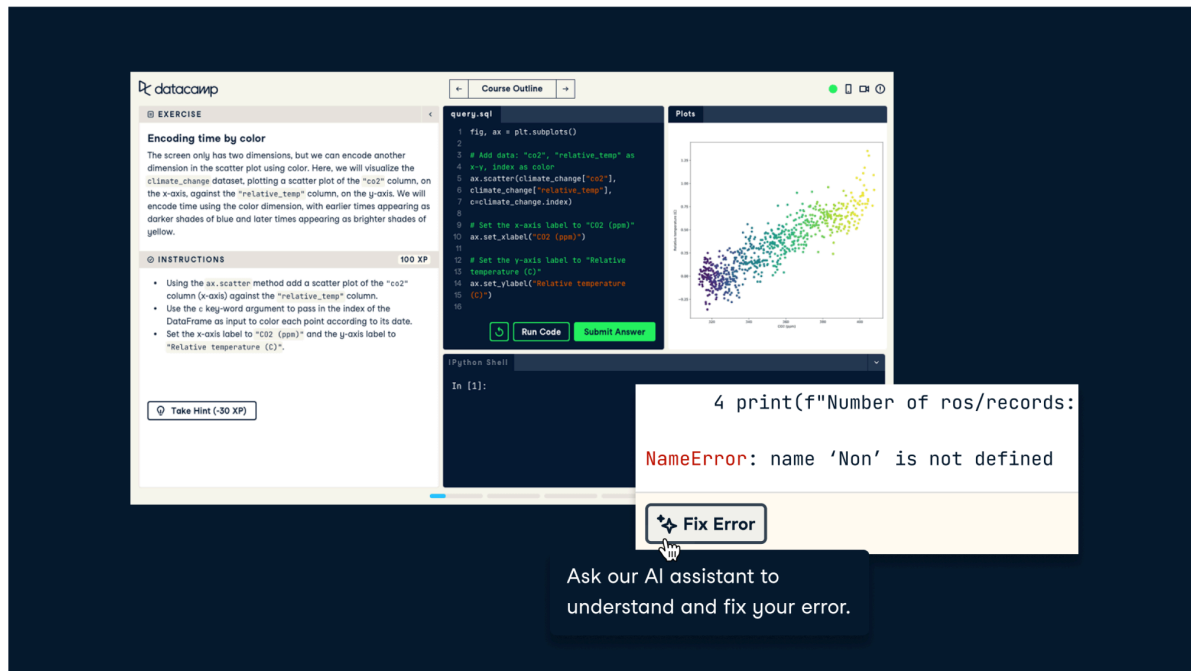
datacamp

Course Outline

EXERCISE

Encoding time by color

The screen only has two dimensions, but we can encode another dimension in the scatter plot using color. Here, we will visualize the climate_change dataset, plotting a scatter plot of the "co2" column, on the x-axis, against the "relative_temp" column, on the y-axis. We will encode time using the color dimension, with earlier times appearing as darker shades of blue and later times appearing as brighter shades of yellow.

INSTRUCTIONS 100 XP

- Using the ax.scatter method add a scatter plot of the "co2" column (x-axis) against the "relative_temp" column.
- Use the c key-word argument to pass in the index of the DataFrame as input to color each point according to its date.
- Set the x-axis label to "CO2 (ppm)" and the y-axis label to "Relative temperature (C)".

Take Hint (-30 XP)

query.sql

1 fig, ax = plt.subplots()
2
3 # Add data: "co2", "relative_temp" as
4 x-y, index as color
5 ax.scatter(climate_change["co2"],
6 climate_change["relative_temp"],
7 c=climate_change.index)
8
9 # Set the x-axis label to "CO2 (ppm)"
10 ax.set_xlabel("CO2 (ppm)")
11
12 # Set the y-axis label to "Relative
13 temperature (C)"
14 ax.set_ylabel("Relative temperature
15 (C)")
16

Run Code Submit Answer

Plots

IPython Shell

In [1]:

4 print(f"Number of ros/records:

NameError: name 'Non' is not defined

Fix Error

Ask our AI assistant to understand and fix your error.